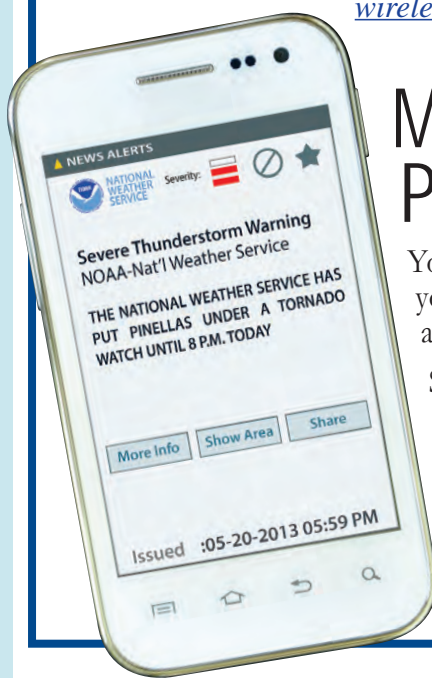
wirele

NEWS ALERTS

NATIONAL WEATHER SERVICE

Severity:

Severe Thunderstorm Warning
NOAA-Nat'l Weather Service

THE NATIONAL WEATHER SERVICE HAS PUT PINELLAS UNDER A TORNADO WATCH UNTIL 8 P.M. TODAY

More Info

Show Area

Share

Issued :05-20-2013 05:59 PM

M
P

Yo
yo
a
S